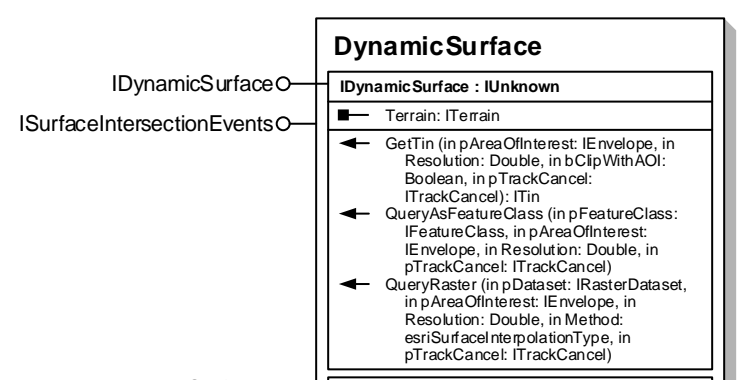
DynamicSurface

IDynamicSurface

ISurfaceIntersectionEvents

IDynamicSurface : IUnknown

Terrain: ITerrain

GetTin (in pAreaOfInterest: IEnvelope, in Resolution: Double, in bClipWithAOI: Boolean, in pTrackCancel: ITrackCancel): ITin

QueryAsFeatureClass (in pFeatureClass: IFeatureClass, in pAreaOfInterest: IEnvelope, in Resolution: Double, in pTrackCancel: ITrackCancel)

QueryRaster (in pDataset: IRasterDataset, in pAreaOfInterest: IEnvelope, in Resolution: Double, in Method: esriSurfaceInterpolationType, in pTrackCancel: ITrackCancel)